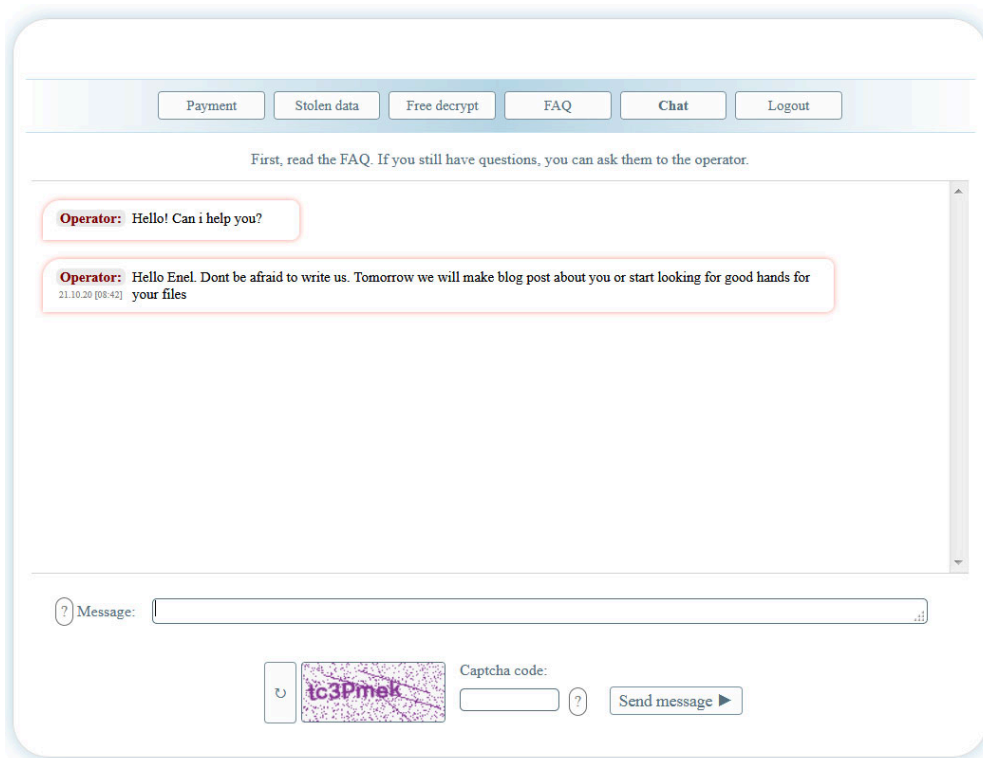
Payment | Stolen data | Free decrypt | FAQ | Chat | Logout

First, read the FAQ. If you still have questions, you can ask them to the operator.

Operator: Hello! Can i help you?

Operator: Hello Enel. Dont be afraid to write us. Tomorrow we will make blog post about you or start looking for good hands for your files
21.10.20 [08:42]

? Message:

tc3Pmek

Captcha code:

?

Send message ▶